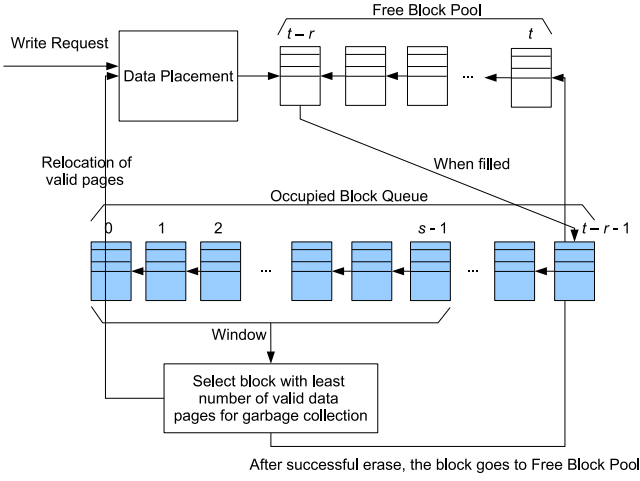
Free Block Pool

Write Request

Data Placement

$t-r$

...

$t$

Relocation of valid pages

When filled

Occupied Block Queue

0

1

2

...

$s-1$

...

$t-r-1$

Window

Select block with least number of valid data pages for garbage collection

After successful erase, the block goes to Free Block Pool